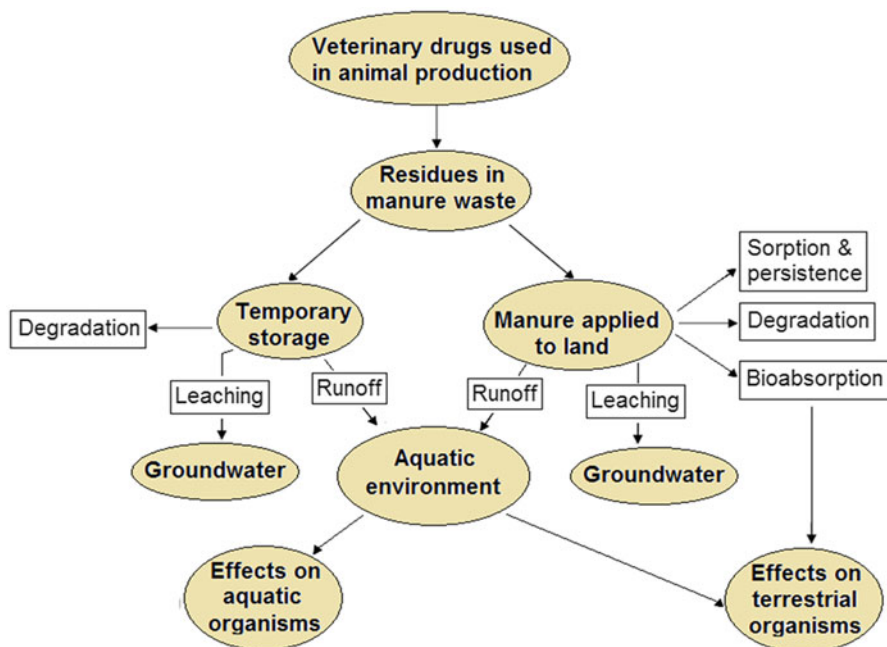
Veterinary drugs used in animal production

Residues in manure waste

Temporary storage

Degradation

Leaching

Runoff

Groundwater

Manure applied to land

Sorption & persistence

Degradation

Bioabsorption

Runoff

Leaching

Groundwater

Aquatic environment

Effects on aquatic organisms

Effects on terrestrial organisms